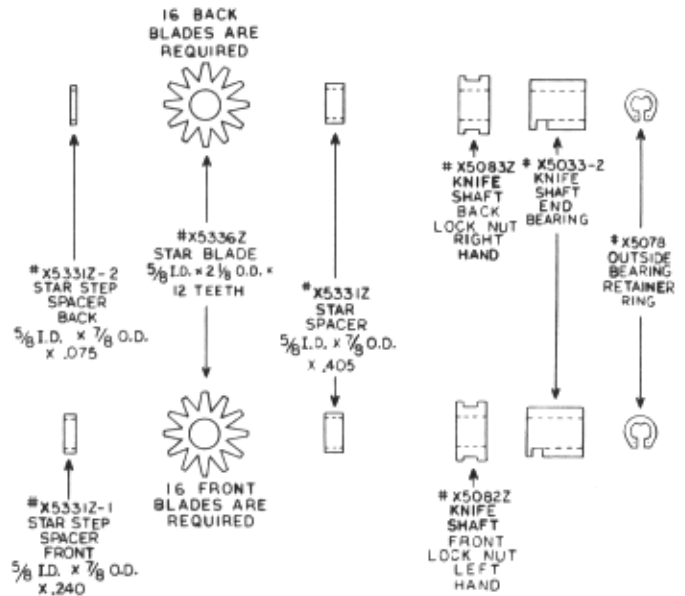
16 BACK BLADES ARE REQUIRED

#X5331Z-2 STAR STEP SPACER BACK $\frac{5}{8}$ I.D. x $\frac{7}{8}$ O.D. x .075

#X5336Z STAR BLADE $\frac{5}{8}$ I.D. x $2\frac{1}{8}$ O.D. x 12 TEETH

#X5331Z STAR SPACER $\frac{5}{8}$ I.D. x $\frac{7}{8}$ O.D. x .405

#X5083Z KNIFE SHAFT BACK LOCK NUT RIGHT HAND

#X5033-2 KNIFE SHAFT END BEARING

#X5078 OUTSIDE BEARING RETAINER RING

#X5331Z-1 STAR STEP SPACER FRONT $\frac{5}{8}$ I.D. x $\frac{7}{8}$ O.D. x .240

16 FRONT BLADES ARE REQUIRED

#X5082Z KNIFE SHAFT FRONT LOCK NUT LEFT HAND